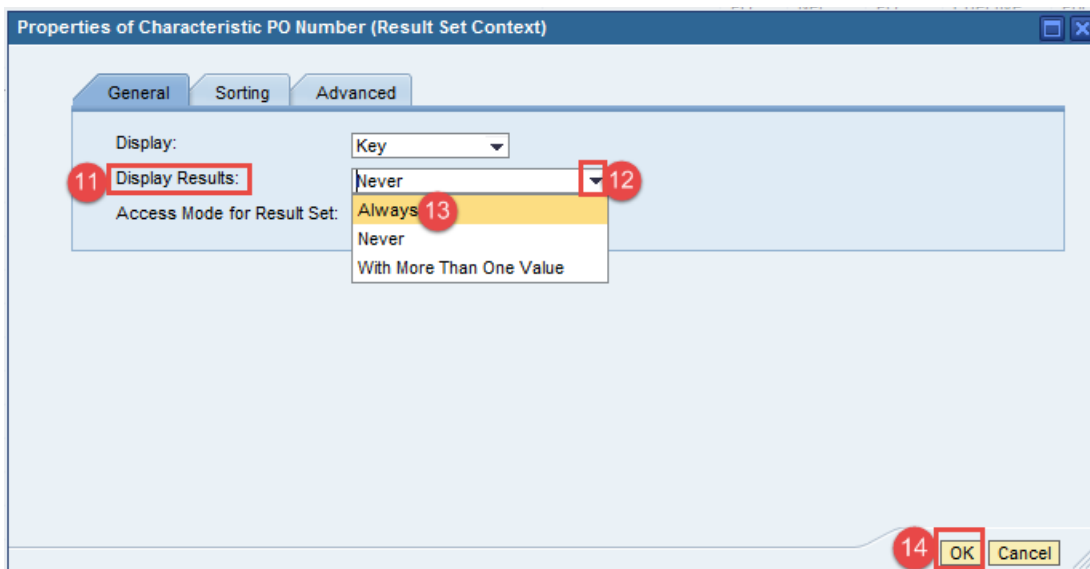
Properties of Characteristic PO Number (Result Set Context)

General
Sorting
Advanced

Display:
Key

11 Display Results:
Never
12

Access Mode for Result Set:
Always 13
Never
With More Than One Value

14 OK
Cancel